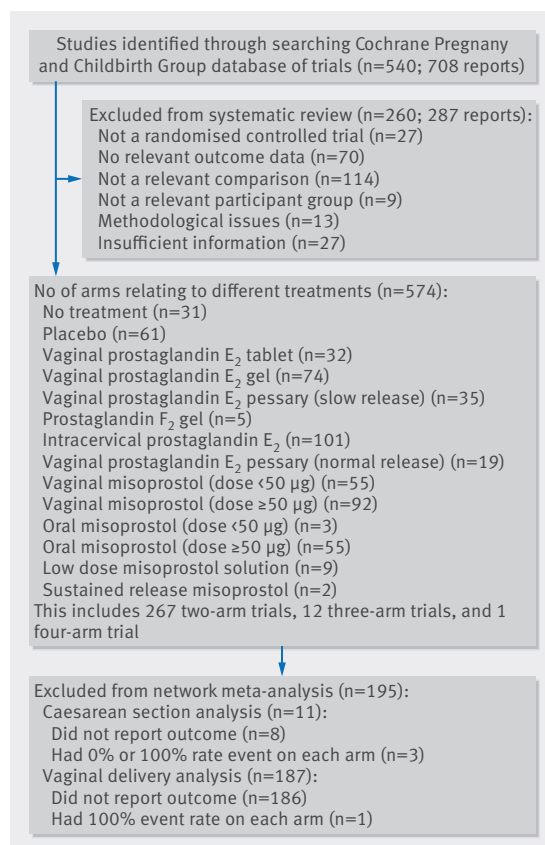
Studies identified through searching Cochrane Pregnany and Childbirth Group database of trials (n=540; 708 reports)

Excluded from systematic review (n=260; 287 reports):
Not a randomised controlled trial (n=27)
No relevant outcome data (n=70)
Not a relevant comparison (n=114)
Not a relevant participant group (n=9)
Methodological issues (n=13)
Insufficient information (n=27)

No of arms relating to different treatments (n=574):
No treatment (n=31)
Placebo (n=61)
Vaginal prostaglandin $E_2$ tablet (n=32)
Vaginal prostaglandin $E_2$ gel (n=74)
Vaginal prostaglandin $E_2$ pessary (slow release) (n=35)
Prostaglandin $F_2$ gel (n=5)
Intracervical prostaglandin $E_2$ (n=101)
Vaginal prostaglandin $E_2$ pessary (normal release) (n=19)
Vaginal misoprostol (dose <50 µg) (n=55)
Vaginal misoprostol (dose ≥50 µg) (n=92)
Oral misoprostol (dose <50 µg) (n=3)
Oral misoprostol (dose ≥50 µg) (n=55)
Low dose misoprostol solution (n=9)
Sustained release misoprostol (n=2)
This includes 267 two-arm trials, 12 three-arm trials, and 1 four-arm trial

Excluded from network meta-analysis (n=195):
Caesarean section analysis (n=11):
Did not report outcome (n=8)
Had 0% or 100% rate event on each arm (n=3)
Vaginal delivery analysis (n=187):
Did not report outcome (n=186)
Had 100% event rate on each arm (n=1)